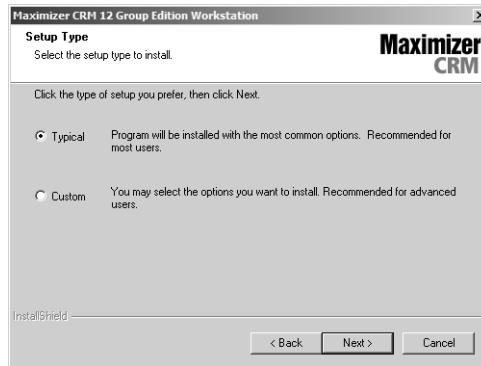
Maximizer CRM 12 Group Edition Workstation

Setup Type
Select the setup type to install.

Maximizer CRM

Click the type of setup you prefer, then click Next.

Typical
Program will be installed with the most common options. Recommended for most users.

Custom
You may select the options you want to install. Recommended for advanced users.

InstallShield

< Back
Next >
Cancel